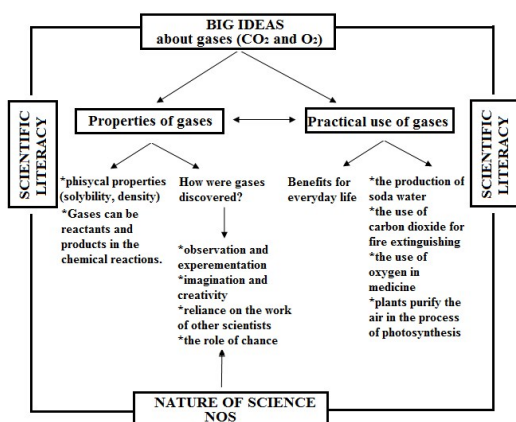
BIG IDEAS
about gases ($CO_2$ and $O_2$)

SCIENTIFIC LITERACY

Properties of gases

Practical use of gases

SCIENTIFIC LITERACY

*phisycal properties (solybility, density)
*Gases can be reactants and products in the chemical reactions.

How were gases discovered?

*observation and experementation
*imagination and creativity
*reliance on the work of other scientists
*the role of chance

Benefits for everyday life

*the production of soda water
*the use of carbon dioxide for fire extinguishing
*the use of oxygen in medicine
*plants purify the air in the process of photosynthesis

NATURE OF SCIENCE
NOS